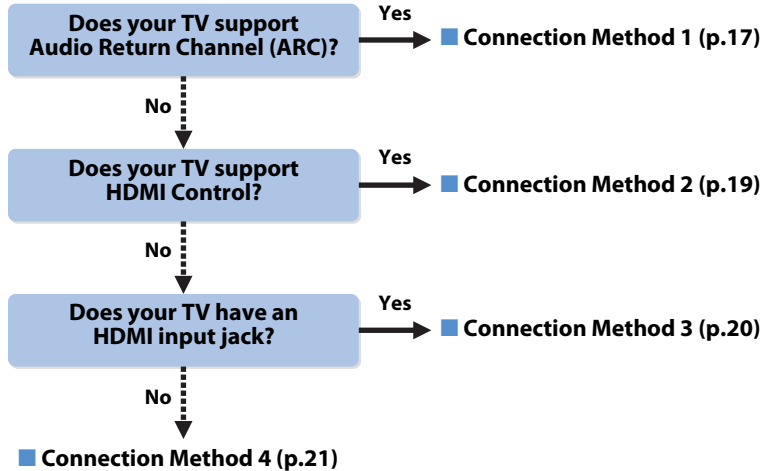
Does your TV support Audio Return Channel (ARC)?

Yes

Connection Method 1 (p.17)

No

Does your TV support HDMI Control?

Yes

Connection Method 2 (p.19)

No

Does your TV have an HDMI input jack?

Yes

Connection Method 3 (p.20)

No

Connection Method 4 (p.21)